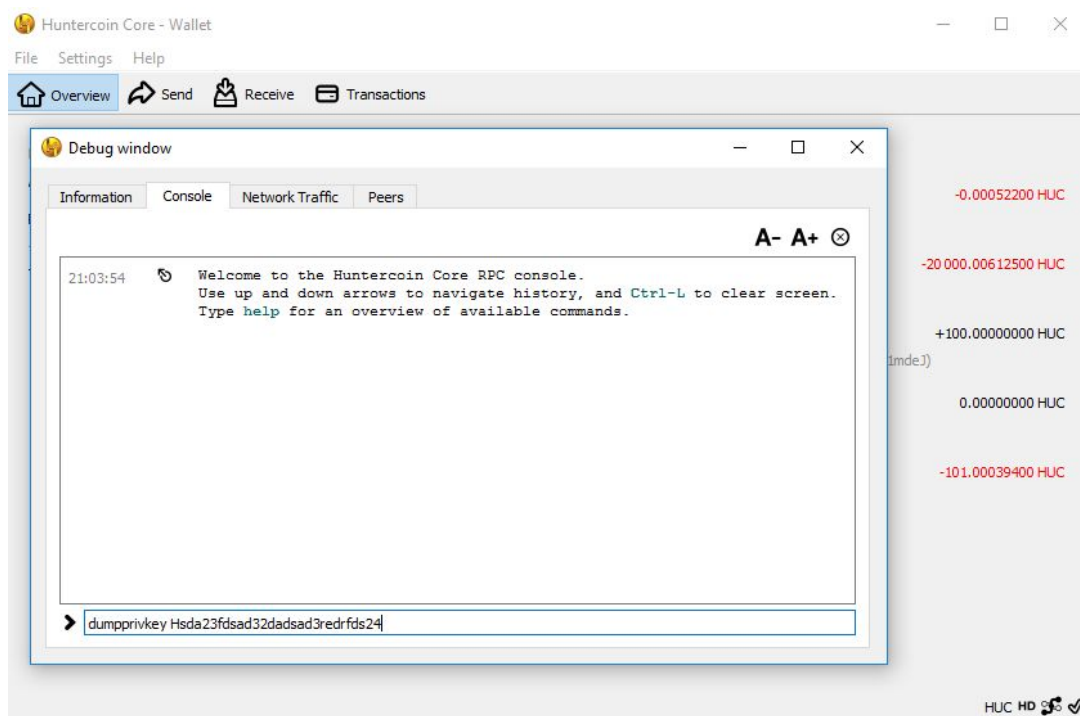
Huntercoin Core - Wallet

File Settings Help

Overview Send Receive Transactions

Debug window

Information Console Network Traffic Peers

A- A+

21:03:54 Welcome to the Huntercoin Core RPC console.
Use up and down arrows to navigate history, and Ctrl-L to clear screen.
Type help for an overview of available commands.

dumpprivkey Hsda23fdsad32dadsad3redrfds24

-0.00052200 HUC

-20 000.00612500 HUC

+100.00000000 HUC

1mdeJ)

0.00000000 HUC

-101.00039400 HUC

HUC HD